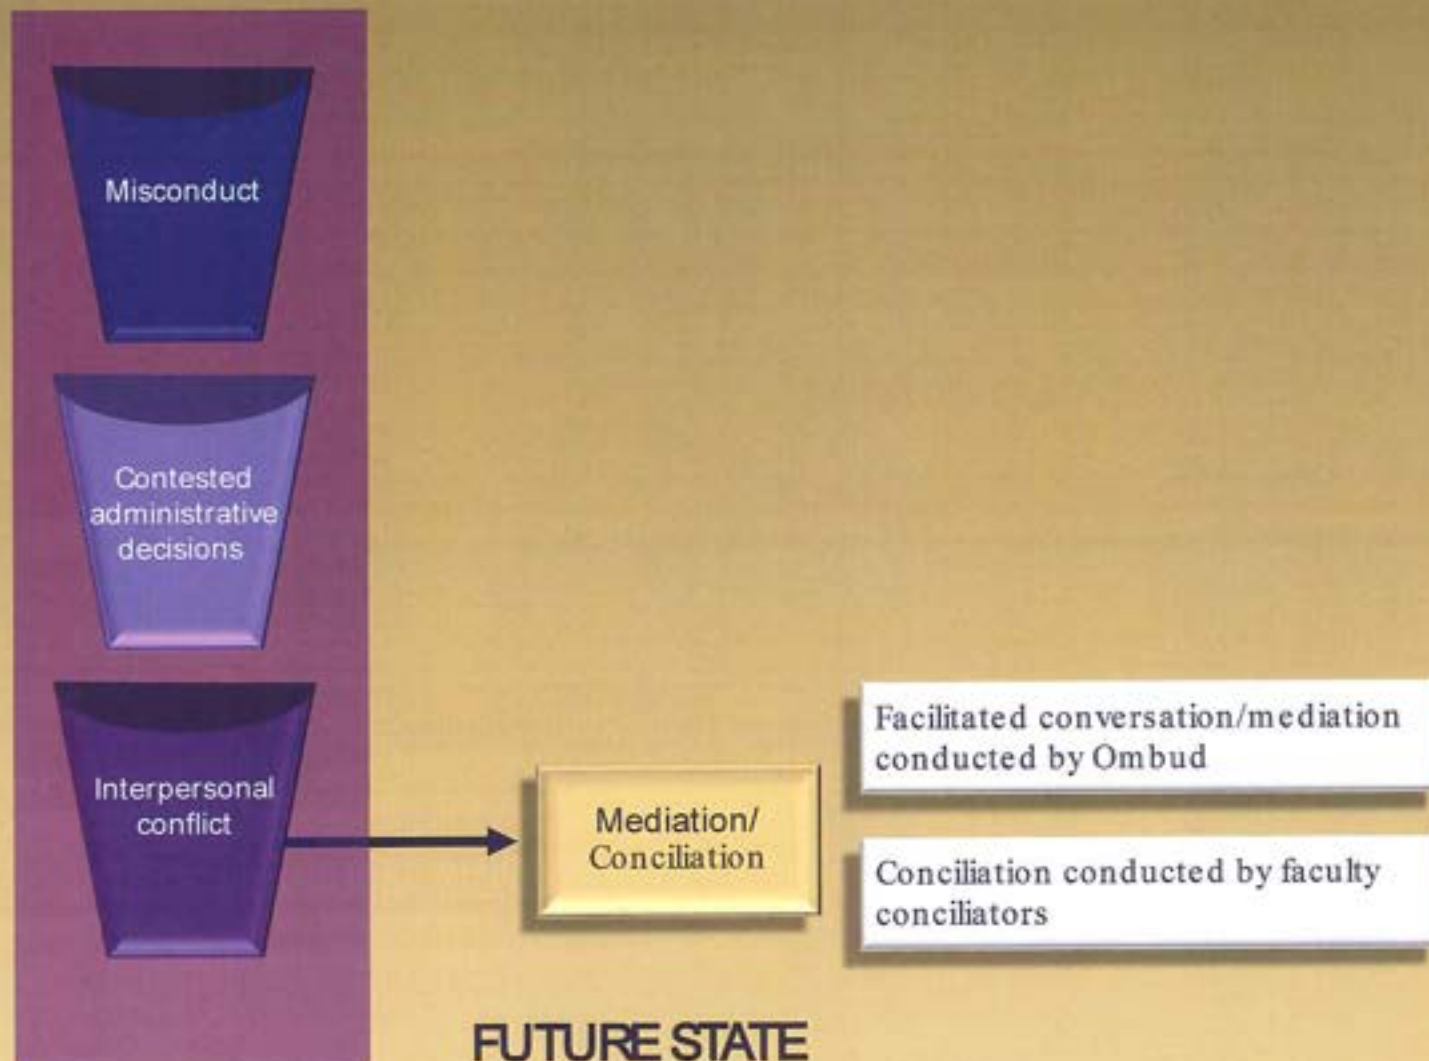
Misconduct

Contested administrative decisions

Interpersonal conflict

Mediation/ Conciliation

Facilitated conversation/mediation conducted by Ombud

Conciliation conducted by faculty conciliators

FUTURE STATE